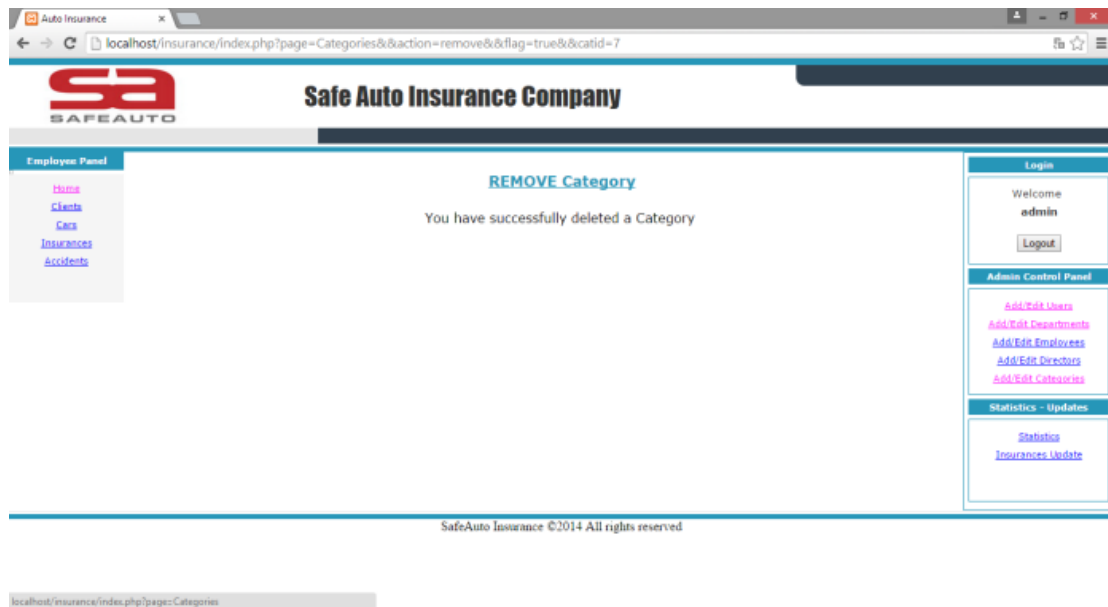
Auto Insurance ×

localhost/insurance/index.php?page=Categories&&action=remove&&flag=true&&catid=7

sa
SAFEAUTO

Safe Auto Insurance Company

Employee Panel

Home
Clients
Cars
Insurances
Accidents

REMOVE Category

You have successfully deleted a Category

Login

Welcome
admin

Logout

Admin Control Panel

Add/Edit Users
Add/Edit Departments
Add/Edit Employees
Add/Edit Directors
Add/Edit Categories

Statistics - Updates

Statistics
Insurances Update

SafeAuto Insurance ©2014 All rights reserved

localhost/insurance/index.php?page=Categories